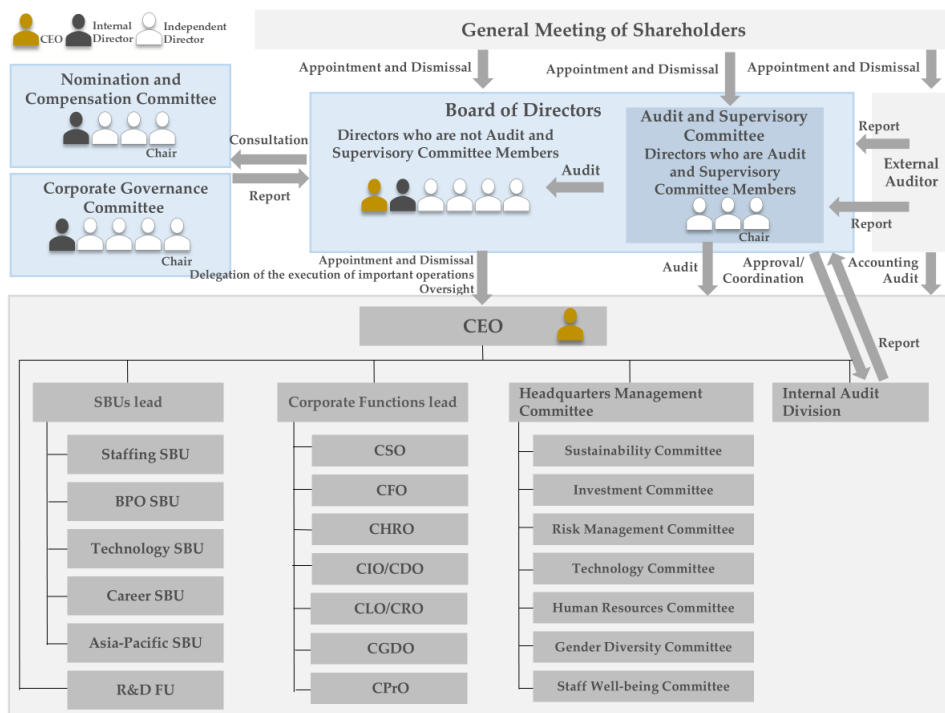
CEO Internal Director Independent Director

General Meeting of Shareholders

Appointment and Dismissal

Appointment and Dismissal

Appointment and Dismissal

Nomination and Compensation Committee

Chair

Corporate Governance Committee

Chair

Consultation

Report

Board of Directors

Directors who are not Audit and Supervisory Committee Members

Audit

Audit and Supervisory Committee

Directors who are Audit and Supervisory Committee Members

Chair

Report

External Auditor

Report

Appointment and Dismissal

Delegation of the execution of important operations

Oversight

Audit

Approval/ Coordination

Accounting Audit

Report

CEO

SBUs lead

Staffing SBU

BPO SBU

Technology SBU

Career SBU

Asia-Pacific SBU

R&D FU

Corporate Functions lead

CSO

CFO

CHRO

CIO/CDO

CLO/CRO

CGDO

CPrO

Headquarters Management Committee

Sustainability Committee

Investment Committee

Risk Management Committee

Technology Committee

Human Resources Committee

Gender Diversity Committee

Staff Well-being Committee

Internal Audit Division